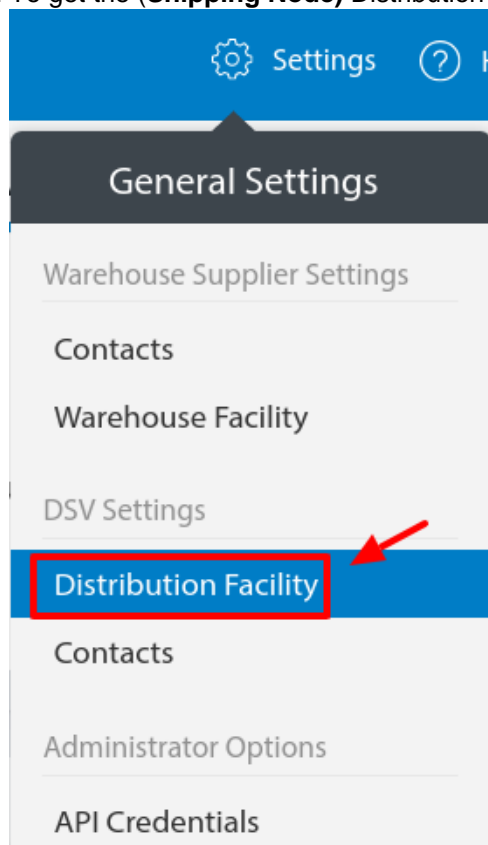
To get the (**Shipping Node**) Distribution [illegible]

Settings

H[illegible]

General Settings

Warehouse Supplier Settings

Contacts

Warehouse Facility

DSV Settings

Distribution Facility

Contacts

Administrator Options

API Credentials